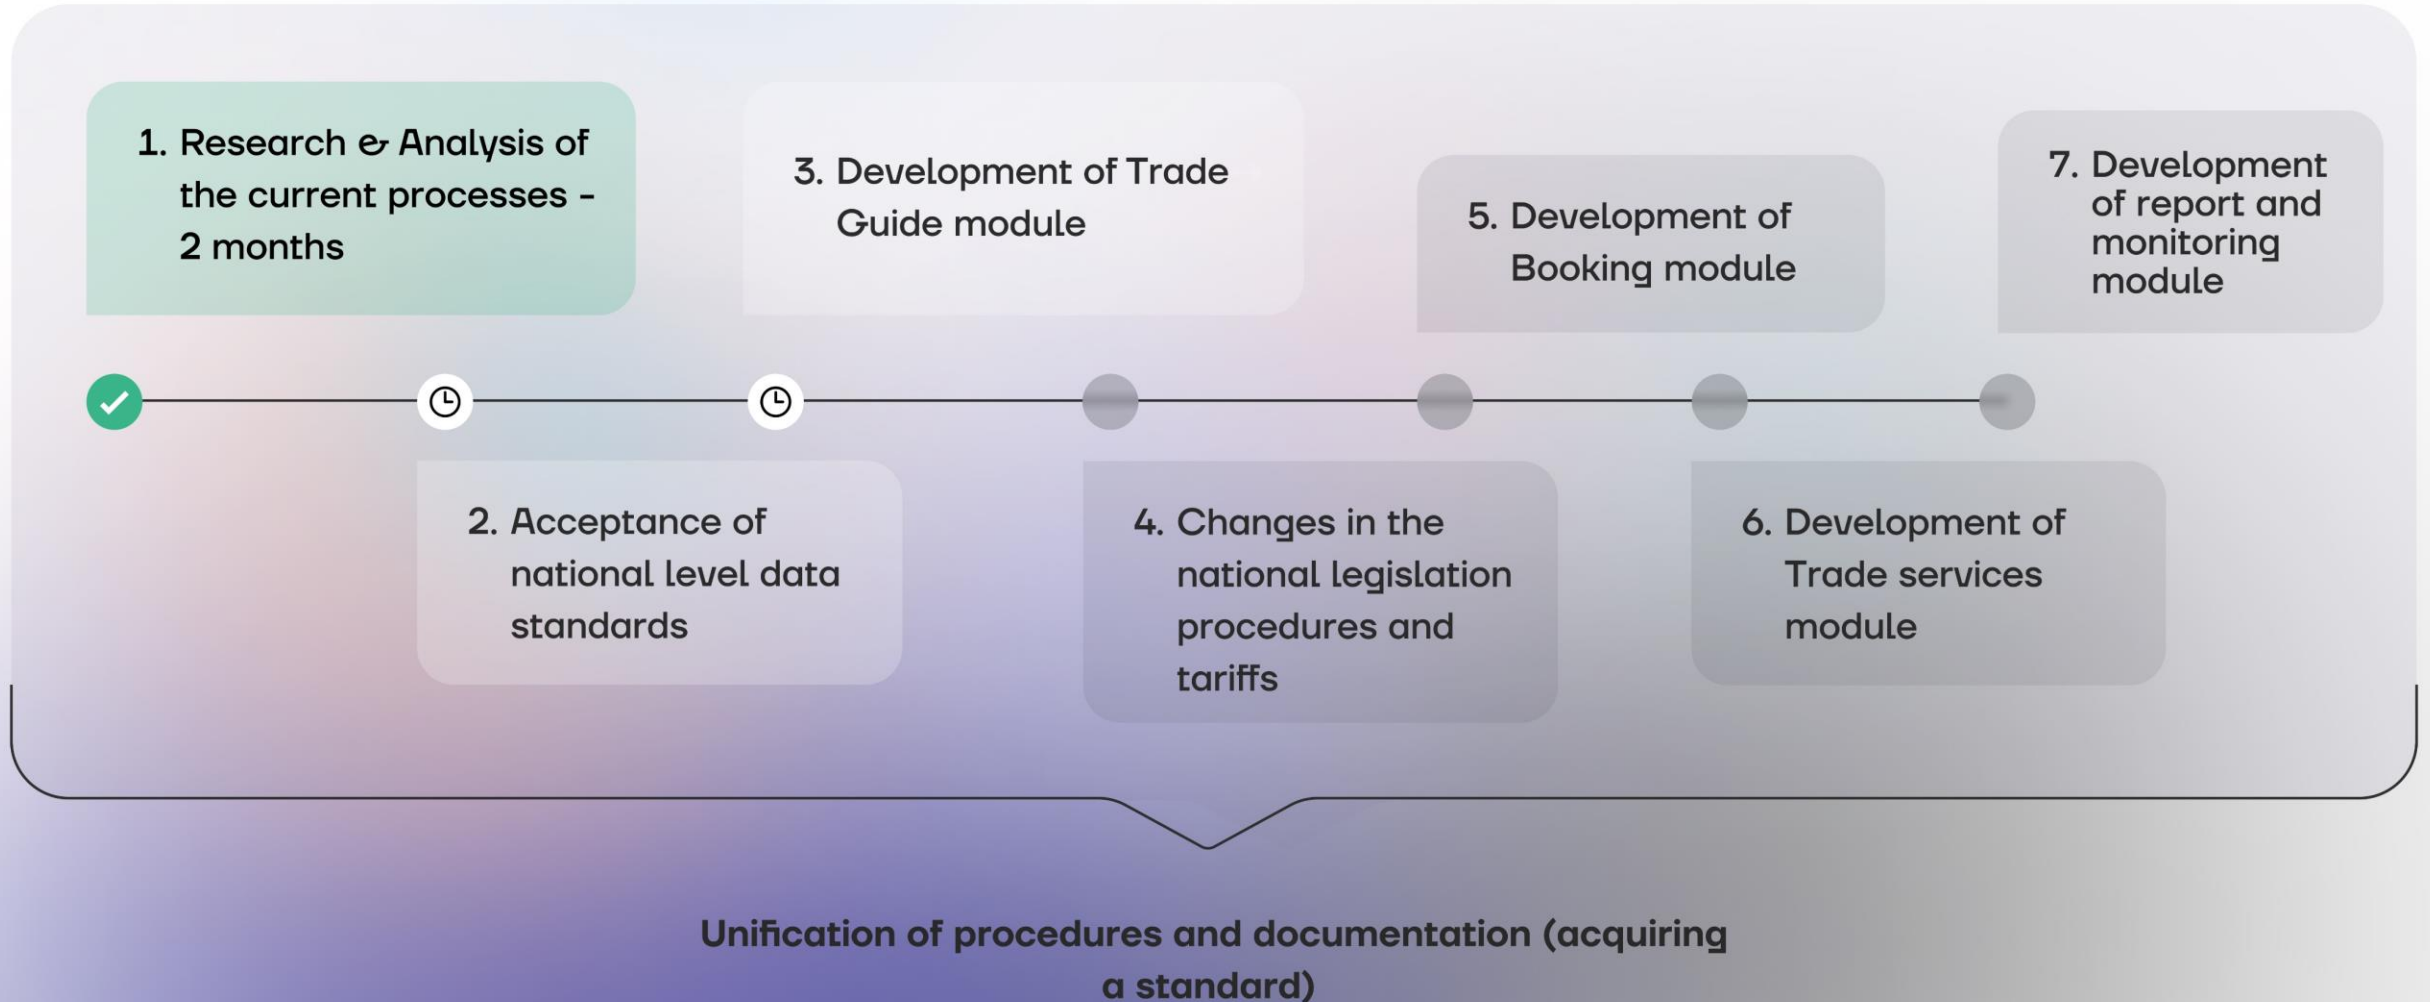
1. Research & Analysis of the current processes - 2 months

3. Development of Trade Guide module

5. Development of Booking module

7. Development of report and monitoring module

2. Acceptance of national level data standards

4. Changes in the national legislation procedures and tariffs

6. Development of Trade services module

Unification of procedures and documentation (acquiring a standard)